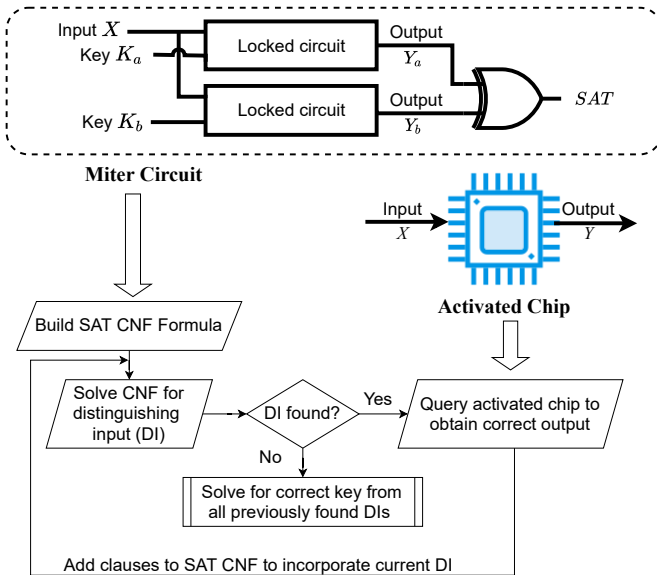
Input $X$
Key $K_a$
Locked circuit
Output
$Y_a$
Locked circuit
Output
$Y_b$
Key $K_b$
$SAT$

Miter Circuit

Input
$X$
Output
$Y$

Activated Chip

Build SAT CNF Formula

Solve CNF for distinguishing input (DI)

DI found?

Yes

Query activated chip to obtain correct output

No

Solve for correct key from all previously found DIs

Add clauses to SAT CNF to incorporate current DI